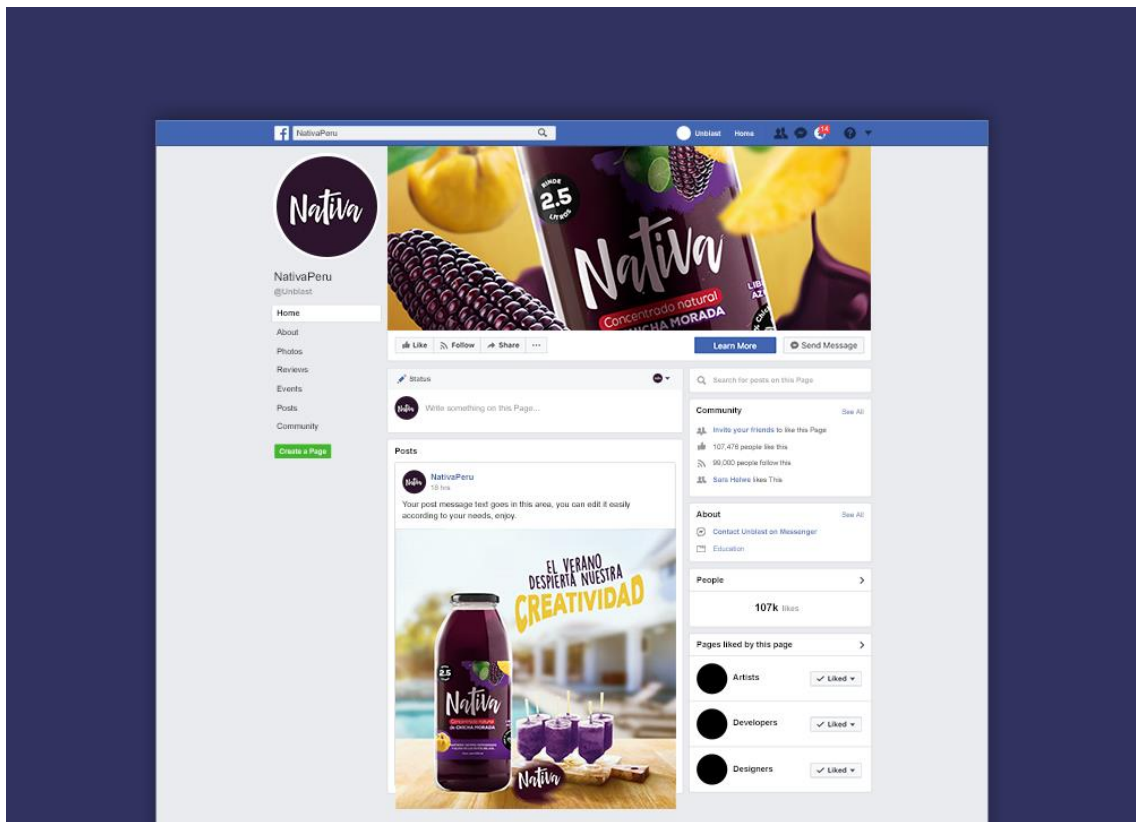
NativaPeru

Unblast Home 14

Nativa

NativaPeru
@Unblast

Home
About
Photos
Reviews
Events
Posts
Community

Create a Page

RINDE 2.5 LITROS

Nativa

Concentrado natural
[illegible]CHICHA MORADA

Like Follow Share ···

Learn More Send Message

Status

Write something on this Page...

Posts

NativaPeru
19 hrs

Your post message text goes in this area, you can edit it easily according to your needs, enjoy.

EL VERANO DESPIERTA NUESTRA CREATIVIDAD

2.5

Nativa

Nativa

Search for posts on this Page

Community See All

Invite your friends to like this Page
107,476 people like this
99,000 people follow this
Sara Hailes likes This

About See All

Contact Unblast on Messenger
Education

People

107k likes

Pages liked by this page

Artists Liked
Developers Liked
Designers Liked